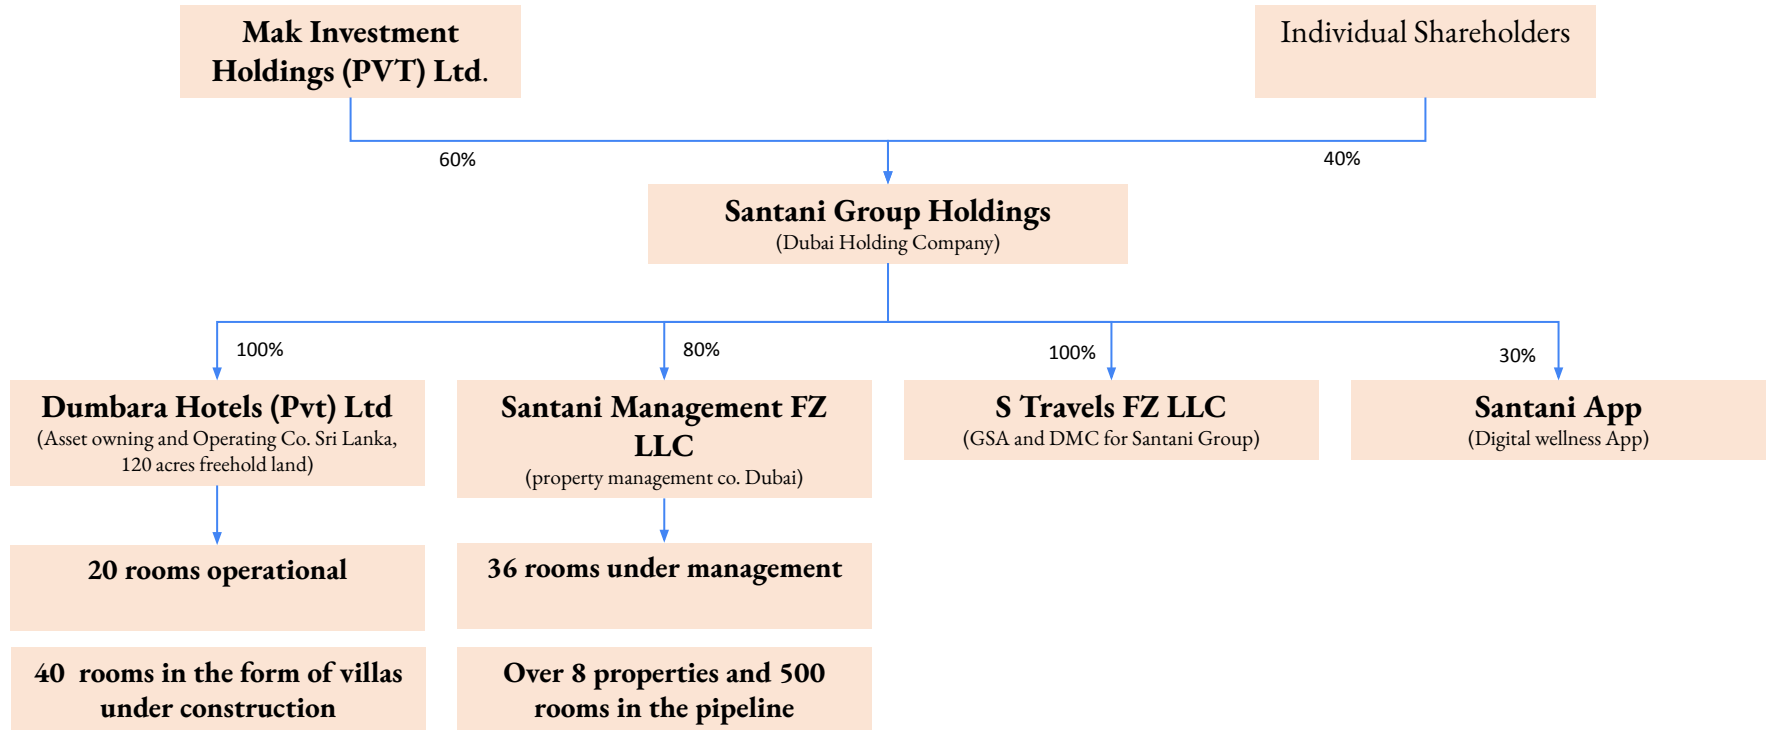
Mak Investment Holdings (PVT) Ltd.

Individual Shareholders

60%

40%

Santani Group Holdings
(Dubai Holding Company)

100%

80%

100%

30%

Dumbara Hotels (Pvt) Ltd
(Asset owning and Operating Co. Sri Lanka, 120 acres freehold land)

Santani Management FZ LLC
(property management co. Dubai)

S Travels FZ LLC
(GSA and DMC for Santani Group)

Santani App
(Digital wellness App)

20 rooms operational

36 rooms under management

40 rooms in the form of villas under construction

Over 8 properties and 500 rooms in the pipeline